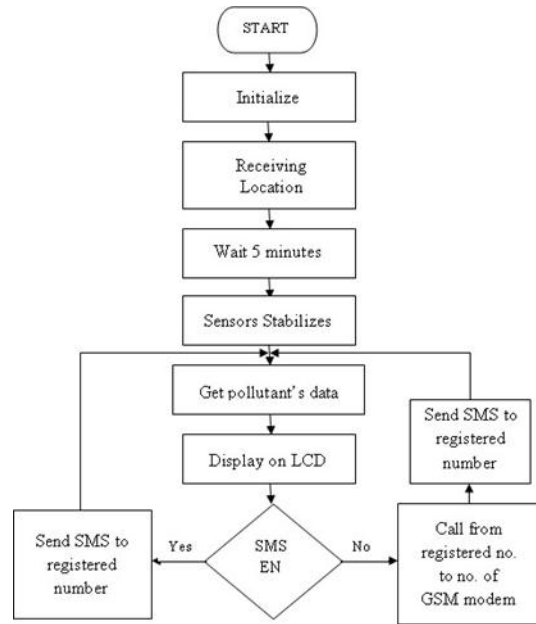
START

Initialize

Receiving Location

Wait 5 minutes

Sensors Stabilizes

Get pollutant's data

Display on LCD

SMS EN

Yes

Send SMS to registered number

No

Call from registered no. to no. of GSM modem

Send SMS to registered number